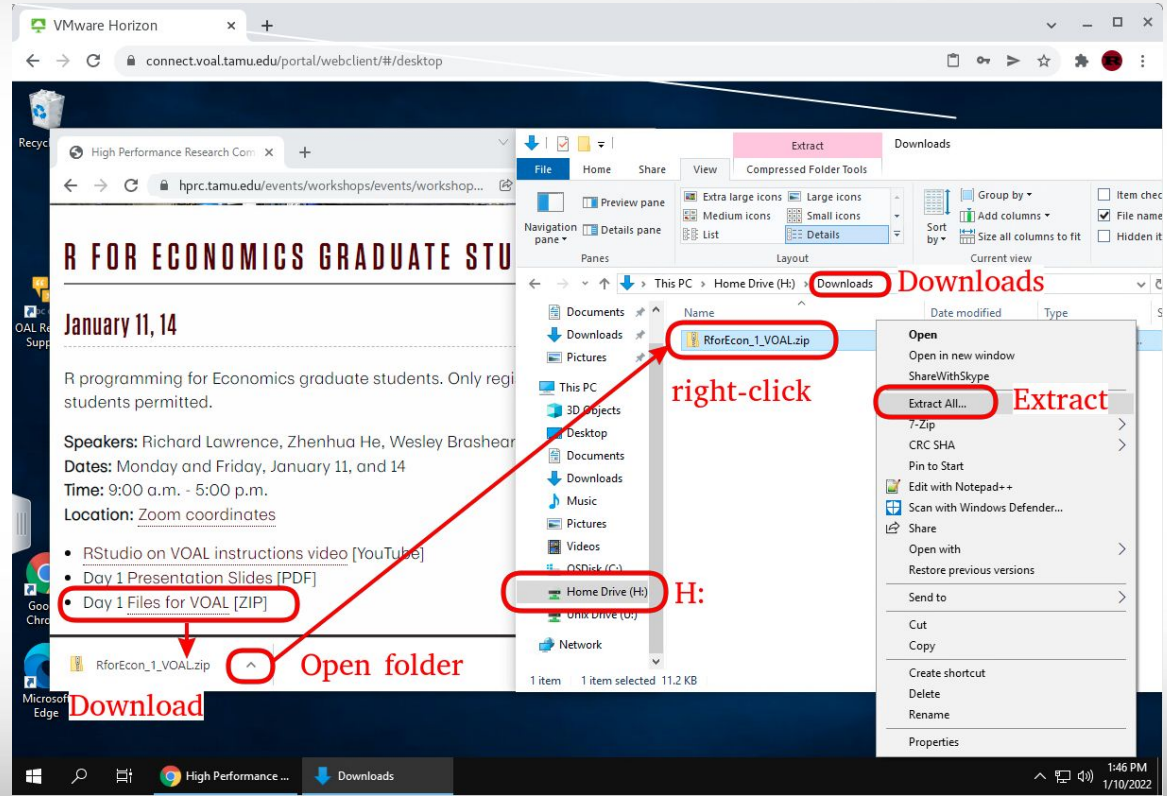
VMware Horizon
connect.voal.tamu.edu/portal/webclient/#/desktop

Recyc

OAL Re Supp

Goo Chro

Microsof Edge

High Performance Research Com
hprc.tamu.edu/events/workshops/events/workshop...

R FOR ECONOMICS GRADUATE STU

January 11, 14

R programming for Economics graduate students. Only regi students permitted.

Speakers: Richard Lawrence, Zhenhua He, Wesley Brashear
Dates: Monday and Friday, January 11, and 14
Time: 9:00 a.m. - 5:00 p.m.
Location: Zoom coordinates

- RStudio on VOAL instructions video [YouTube]
- Day 1 Presentation Slides [PDF]
- Day 1 Files for VOAL [ZIP]

RforEcon_1_VOAL.zip
Open folder
Download

Extract
Downloads
File Home Share View Compressed Folder Tools
Navigation pane
Preview pane
Details pane
Panes
Extra large icons Large icons
Medium icons Small icons
List Details
Layout
Sort by
Group by
Add columns
Size all columns to fit
Current view
Item chec
File name
Hidden it

This PC > Home Drive (H:) > Downloads
Downloads

Documents
Downloads
Pictures
This PC
3D Objects
Desktop
Documents
Downloads
Music
Pictures
Videos
OSDisk (C:)
Home Drive (H:)
Unix Drive (U:)
Network

H:

Name Date modified Type
RforEcon_1_VOAL.zip
right-click

Open
Open in new window
ShareWithSkype
Extract All...
Extract
7-Zip
CRC SHA
Pin to Start
Edit with Notepad++
Scan with Windows Defender...
Share
Open with
Restore previous versions
Send to
Cut
Copy
Create shortcut
Delete
Rename
Properties

1 item 1 item selected 11.2 KB

High Performance ...
Downloads
1:46 PM
1/10/2022